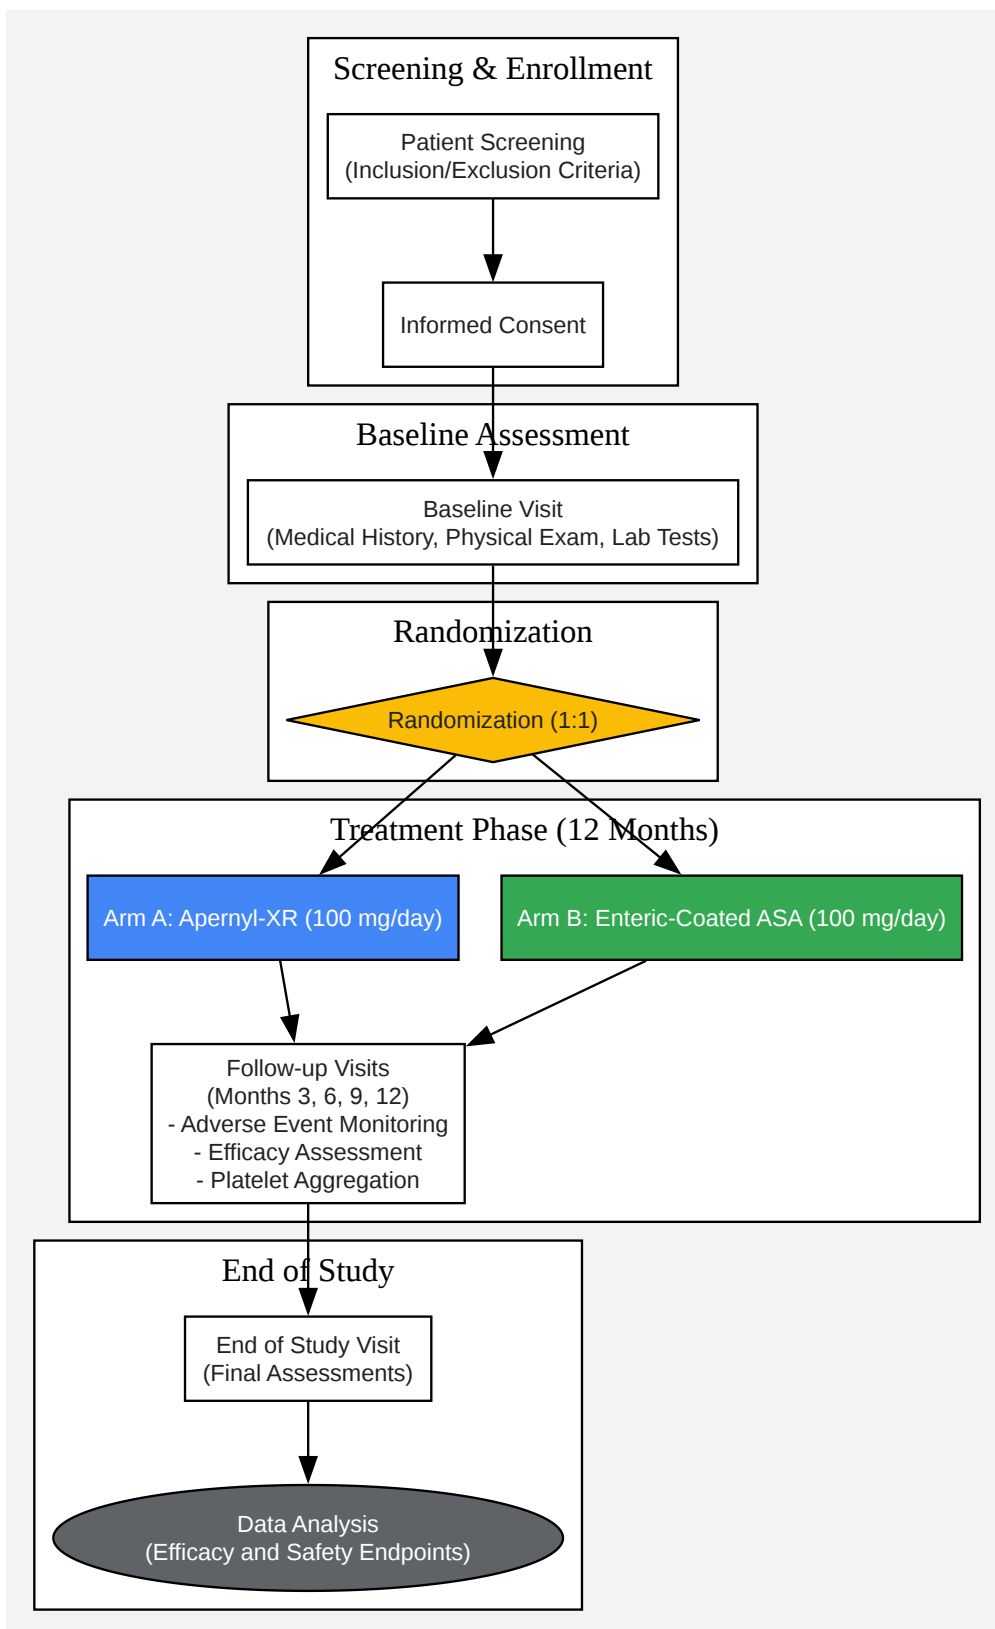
Screening & Enrollment

Patient Screening
(Inclusion/Exclusion Criteria)

Informed Consent

Baseline Assessment

Baseline Visit
(Medical History, Physical Exam, Lab Tests)

Randomization

Randomization (1:1)

Treatment Phase (12 Months)

Arm A: Apernyl-XR (100 mg/day)

Arm B: Enteric-Coated ASA (100 mg/day)

Follow-up Visits
(Months 3, 6, 9, 12)
- Adverse Event Monitoring
- Efficacy Assessment
- Platelet Aggregation

End of Study

End of Study Visit
(Final Assessments)

Data Analysis
(Efficacy and Safety Endpoints)